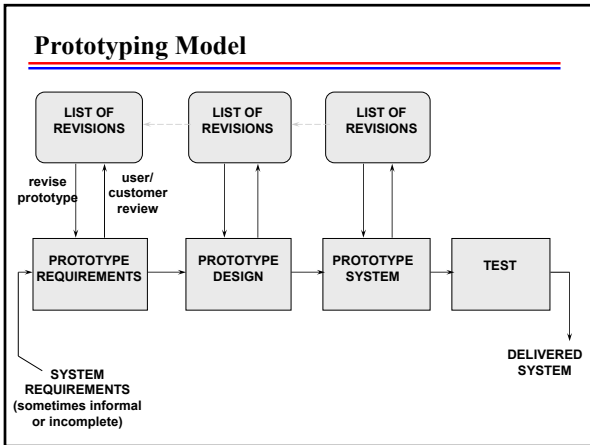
Prototyping Model

LIST OF REVISIONS

LIST OF REVISIONS

LIST OF REVISIONS

revise prototype

user/ customer review

PROTOTYPE REQUIREMENTS

PROTOTYPE DESIGN

PROTOTYPE SYSTEM

TEST

DELIVERED SYSTEM

SYSTEM REQUIREMENTS (sometimes informal or incomplete)